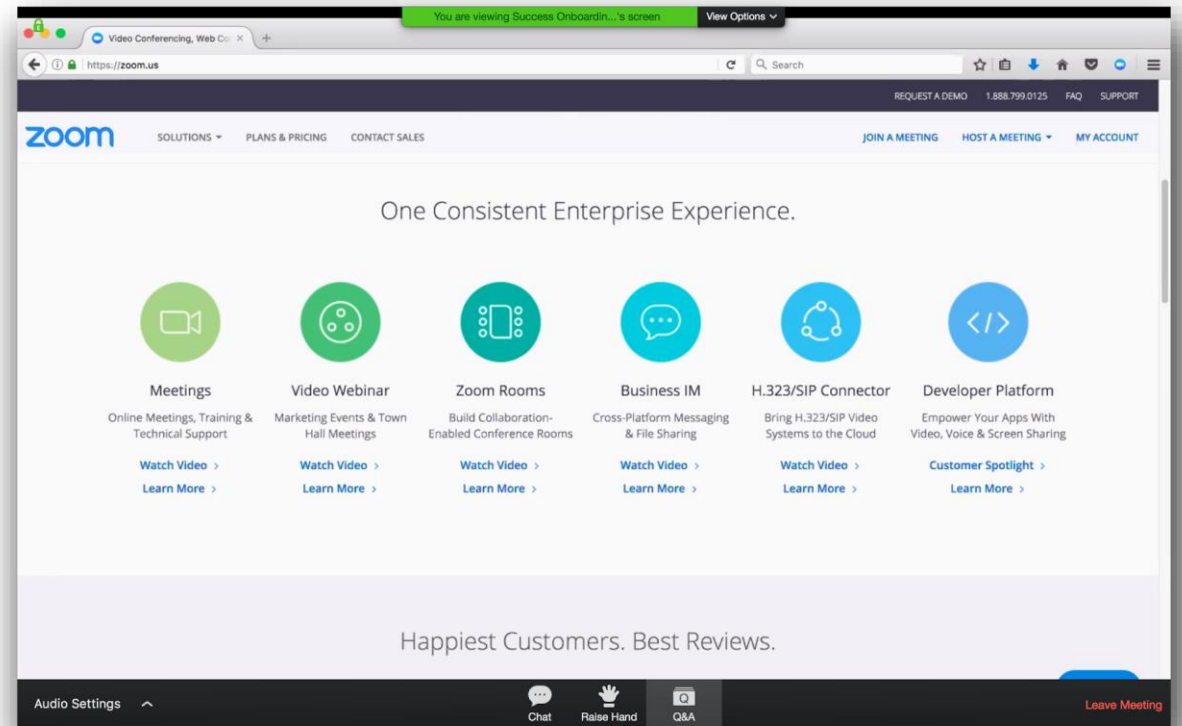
You are viewing Success Onboardin...'s screen
View Options

Video Conferencing, Web Co ×

https://zoom.us

Search

REQUEST A DEMO 1.888.799.0125 FAQ SUPPORT

zoom SOLUTIONS PLANS & PRICING CONTACT SALES JOIN A MEETING HOST A MEETING MY ACCOUNT

One Consistent Enterprise Experience.

Meetings
Online Meetings, Training & Technical Support
Watch Video >
Learn More >

Video Webinar
Marketing Events & Town Hall Meetings
Watch Video >
Learn More >

Zoom Rooms
Build Collaboration-Enabled Conference Rooms
Watch Video >
Learn More >

Business IM
Cross-Platform Messaging & File Sharing
Watch Video >
Learn More >

H.323/SIP Connector
Bring H.323/SIP Video Systems to the Cloud
Watch Video >
Learn More >

Developer Platform
Empower Your Apps With Video, Voice & Screen Sharing
Customer Spotlight >
Learn More >

Happiest Customers. Best Reviews.

Audio Settings
Chat
Raise Hand
Q&A
Leave Meeting